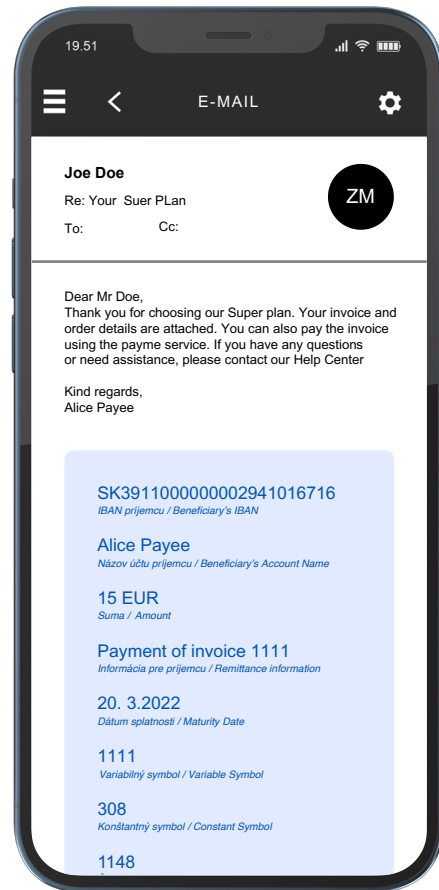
19.51

E-MAIL

Joe Doe
Re: Your Suer PLan
To: Cc:

ZM

Dear Mr Doe,
Thank you for choosing our Super plan. Your invoice and order details are attached. You can also pay the invoice using the payme service. If you have any questions or need assistance, please contact our Help Center

Kind regards,
Alice Payee

SK3911000000002941016716
IBAN príjemcu / Beneficiary's IBAN

Alice Payee
Názov účtu príjemcu / Beneficiary's Account Name

15 EUR
Suma / Amount

Payment of invoice 1111
Informácia pre príjemcu / Remittance information

20. 3.2022
Dátum splatnosti / Maturity Date

1111
Variabilný symbol / Variable Symbol

308
Konštantný symbol / Constant Symbol

1148
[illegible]